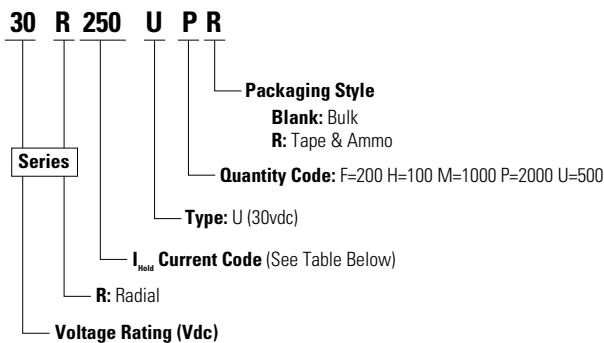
30 R 250 U P R

Packaging Style
Blank: Bulk
R: Tape & Ammo

Series

Quantity Code: F=200 H=100 M=1000 P=2000 U=500

Type: U (30vdc)

$I_{Hold}$ Current Code (See Table Below)

R: Radial

Voltage Rating (Vdc)